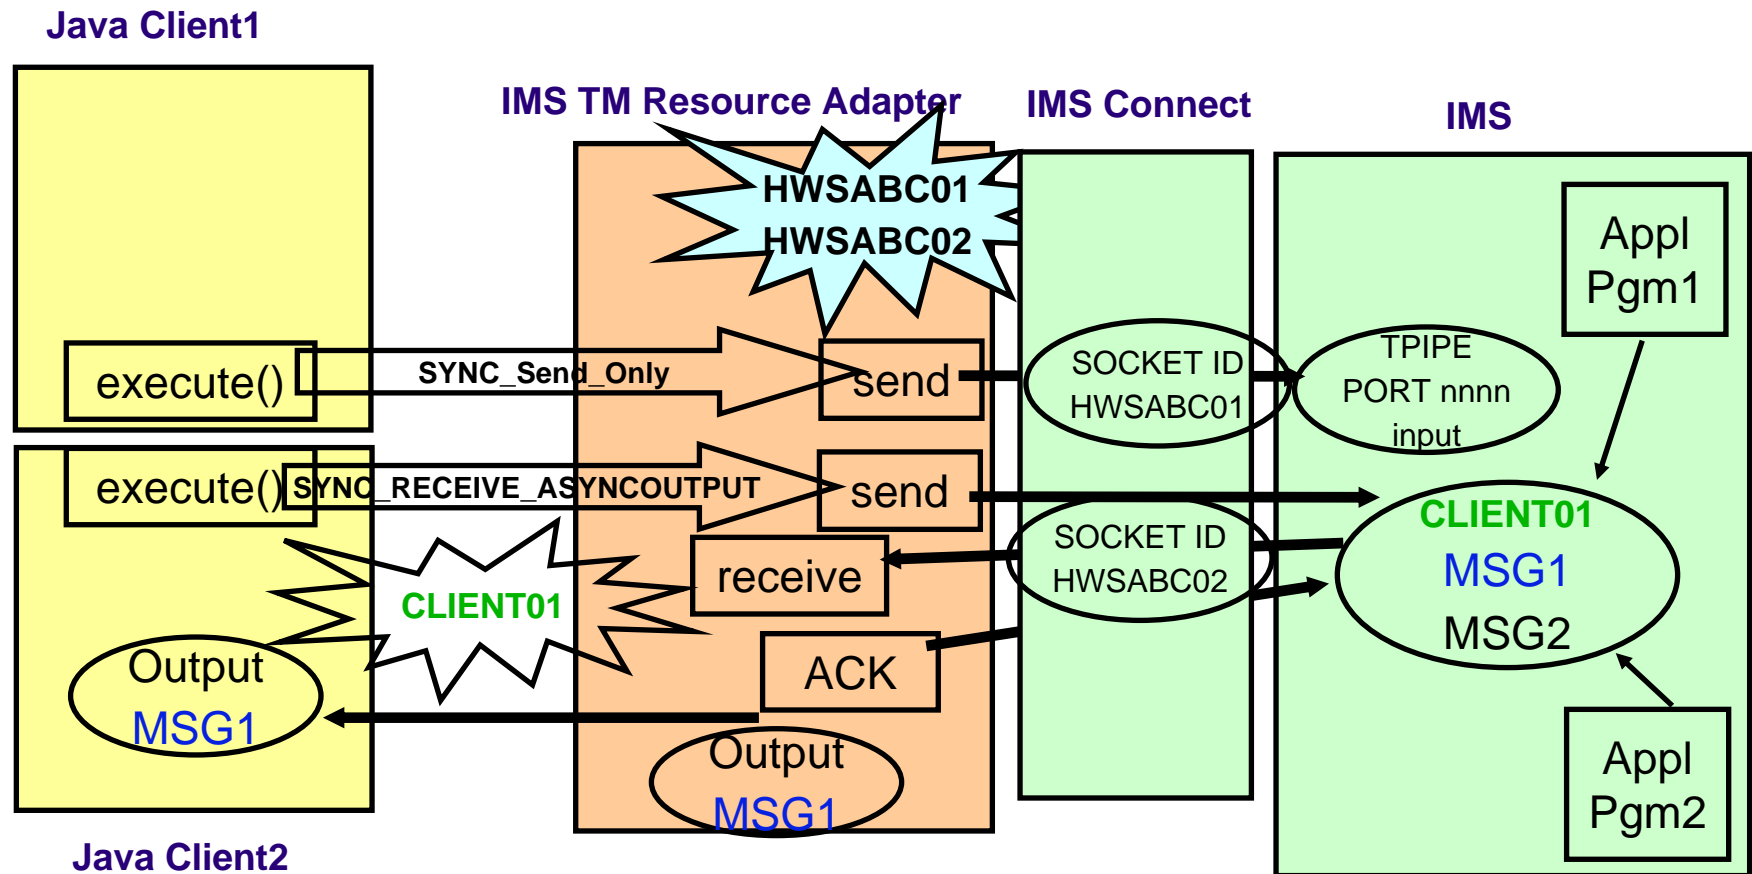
Java Client1

IMS TM Resource Adapter

IMS Connect

IMS

HWSABC01
HWSABC02

Appl
Pgm1

execute()

SYNC_Send_Only

send

SOCKET ID
HWSABC01

TPIPE
PORT nnnn
input

execute()

SYNC_RECEIVE_ASYNCOUTPUT

send

CLIENT01
MSG1
MSG2

receive

SOCKET ID
HWSABC02

CLIENT01

ACK

Output
MSG1

Output
MSG1

Appl
Pgm2

Java Client2